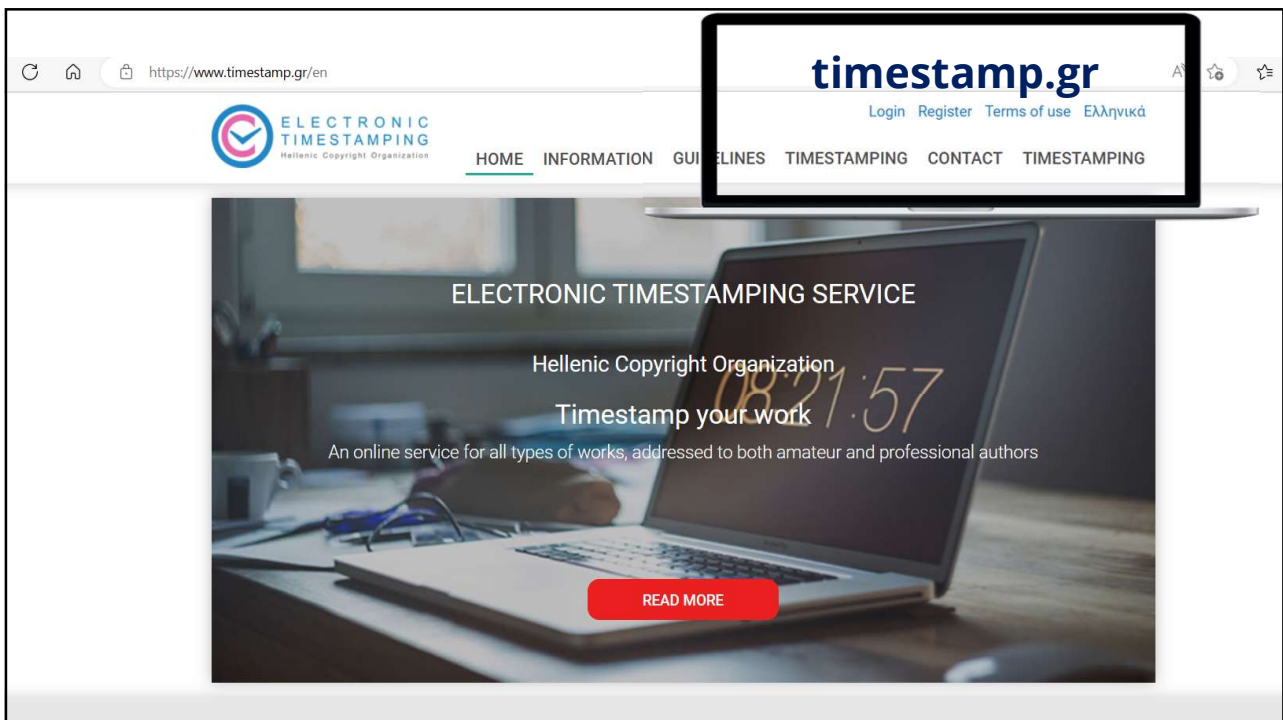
https://www.timestamp.gr/en

timestamp.gr

ELECTRONIC TIMESTAMPING
Hellenic Copyright Organization

Login Register Terms of use Ελληνικά

HOME INFORMATION GUI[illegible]LINES TIMESTAMPING CONTACT TIMESTAMPING

ELECTRONIC TIMESTAMPING SERVICE

Hellenic Copyright Organization

Timestamp your work

An online service for all types of works, addressed to both amateur and professional authors

08:21:57

READ MORE